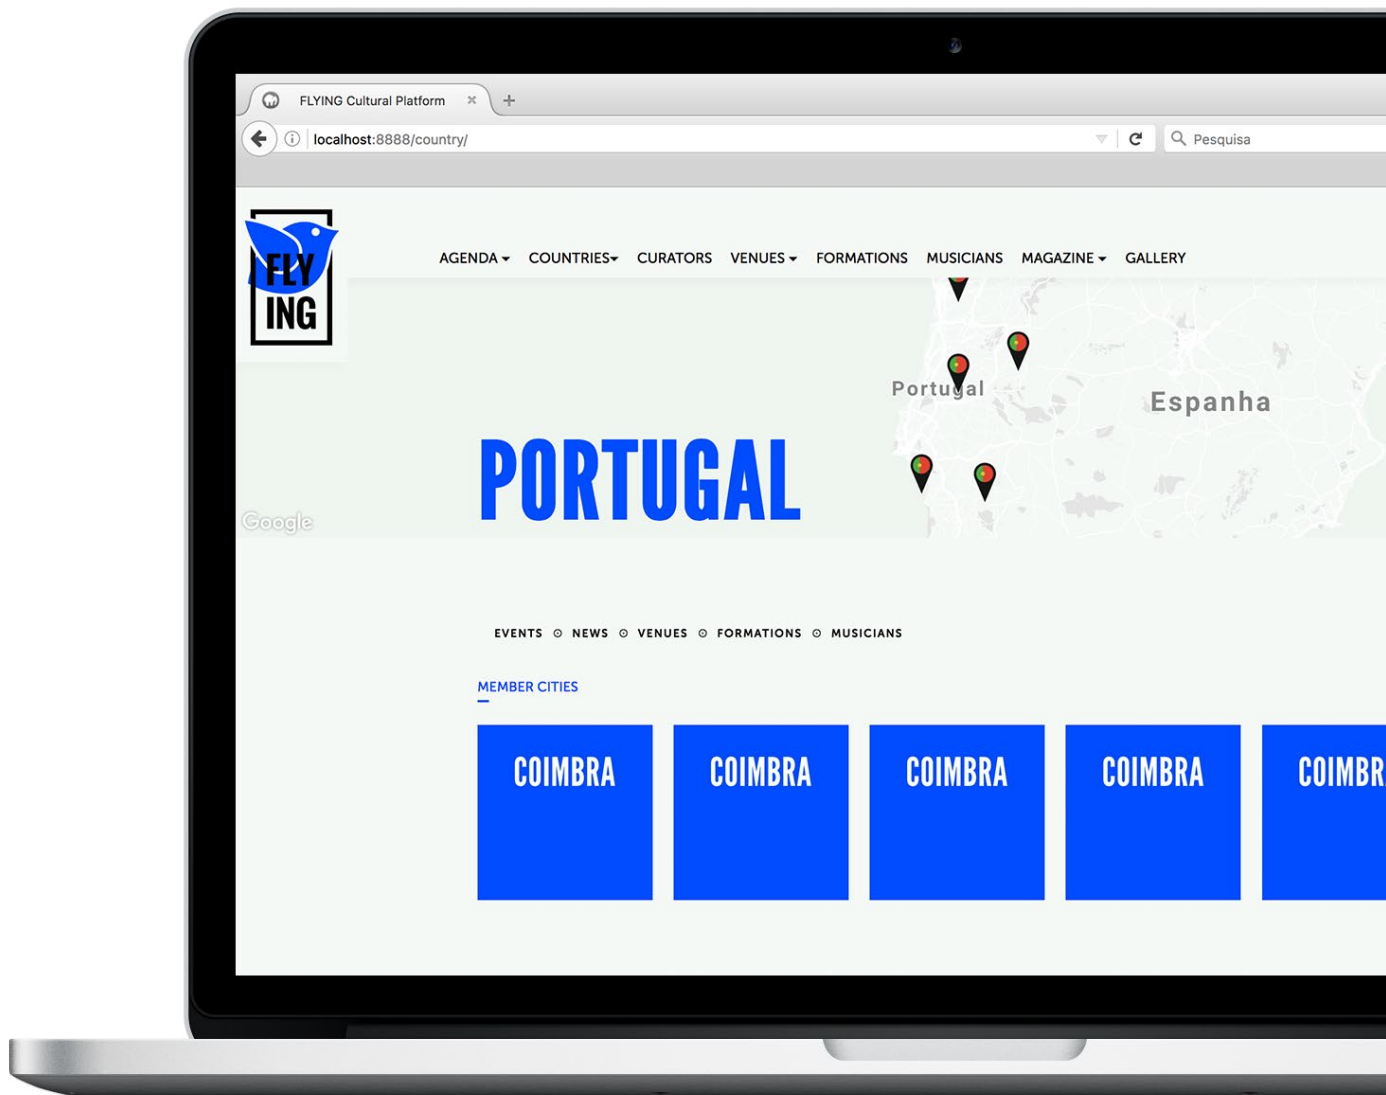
FLYING Cultural Platform ×

localhost:8888/country/

Pesquisa

FLY ING

AGENDA ▾ COUNTRIES▾ CURATORS VENUES ▾ FORMATIONS MUSICIANS MAGAZINE ▾ GALLERY

Portugal

Espanha

PORTUGAL

Google

EVENTS ⊙ NEWS ⊙ VENUES ⊙ FORMATIONS ⊙ MUSICIANS

MEMBER CITIES

COIMBRA

COIMBRA

COIMBRA

COIMBRA

COIMBR